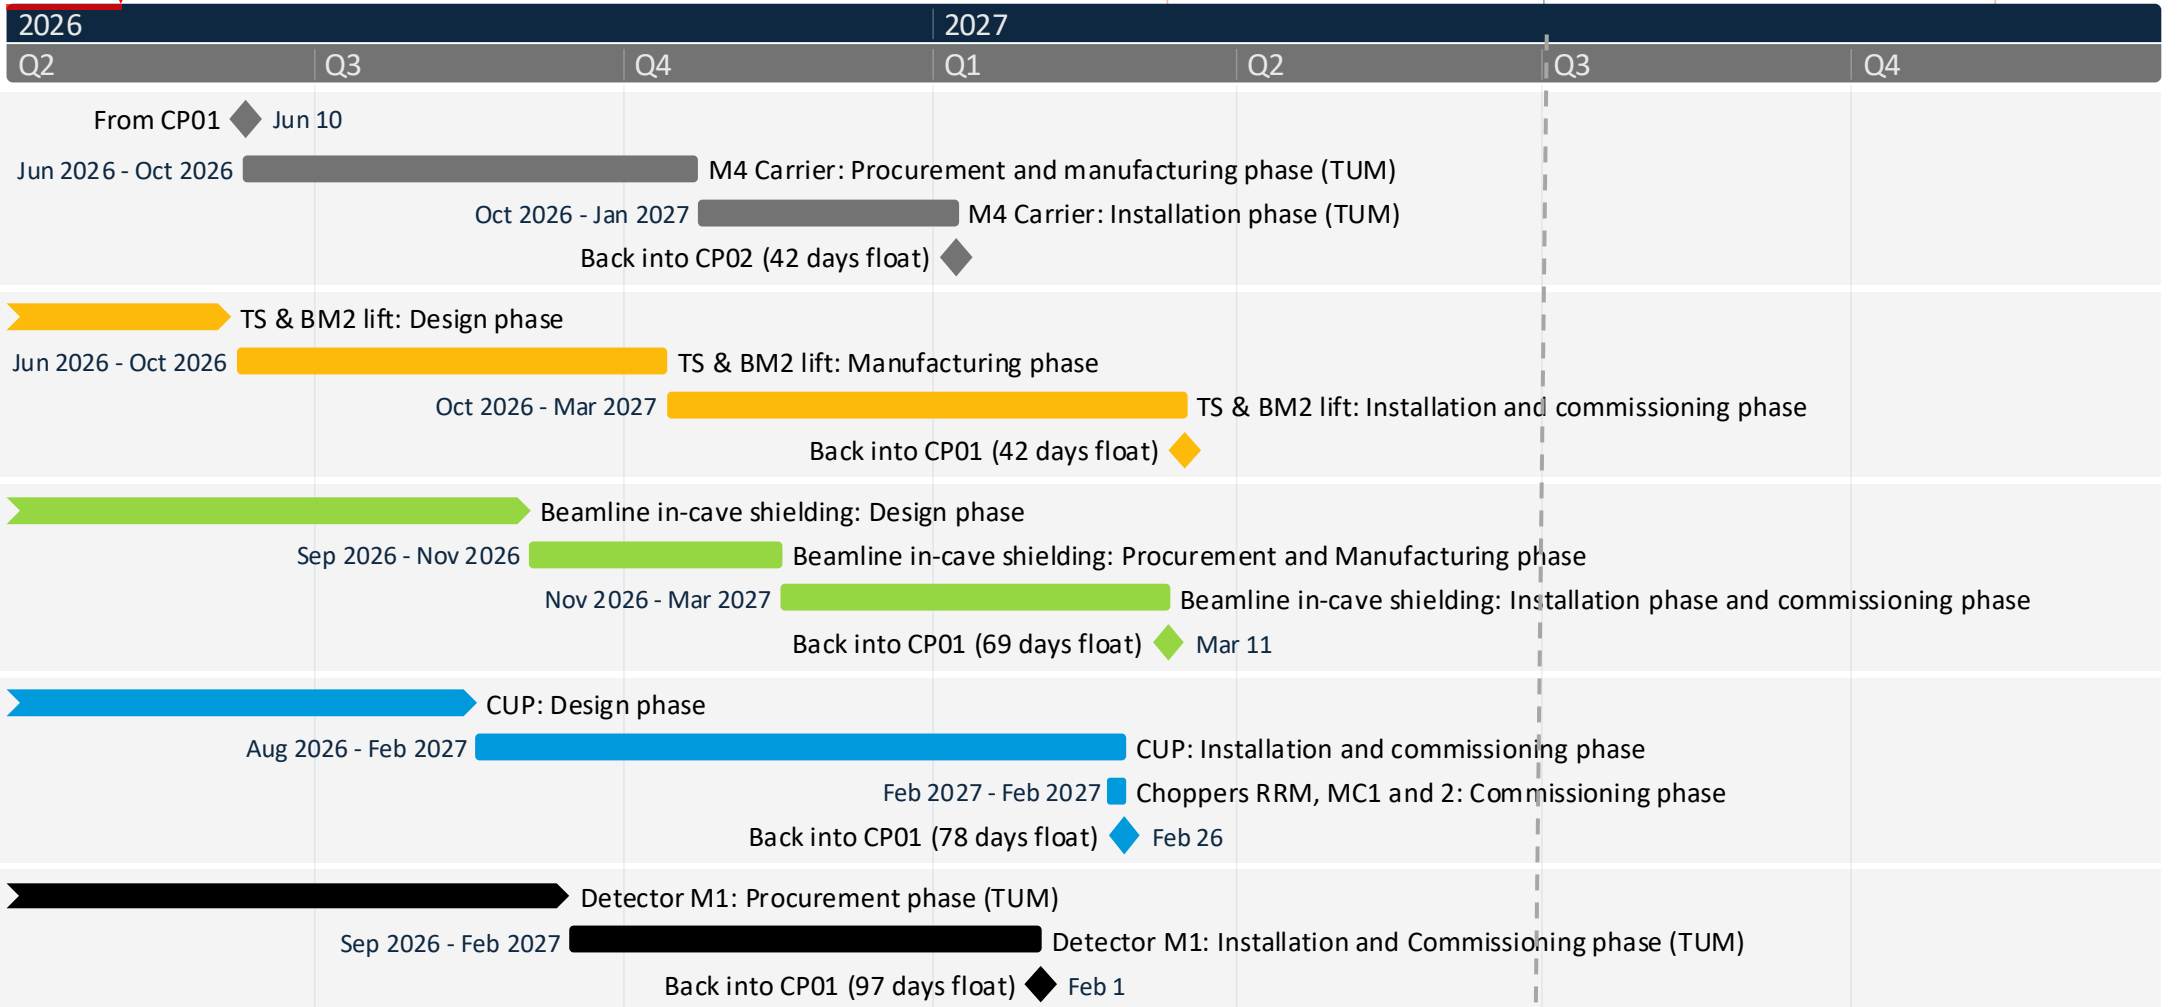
2026
2027
Q2 Q3 Q4 Q1 Q2 Q3 Q4

From CP01 Jun 10
Jun 2026 - Oct 2026 M4 Carrier: Procurement and manufacturing phase (TUM)
Oct 2026 - Jan 2027 M4 Carrier: Installation phase (TUM)
Back into CP02 (42 days float)

TS & BM2 lift: Design phase
Jun 2026 - Oct 2026 TS & BM2 lift: Manufacturing phase
Oct 2026 - Mar 2027 TS & BM2 lift: Installation and commissioning phase
Back into CP01 (42 days float)

Beamline in-cave shielding: Design phase
Sep 2026 - Nov 2026 Beamline in-cave shielding: Procurement and Manufacturing phase
Nov 2026 - Mar 2027 Beamline in-cave shielding: Installation phase and commissioning phase
Back into CP01 (69 days float) Mar 11

CUP: Design phase
Aug 2026 - Feb 2027 CUP: Installation and commissioning phase
Feb 2027 - Feb 2027 Choppers RRM, MC1 and 2: Commissioning phase
Back into CP01 (78 days float) Feb 26

Detector M1: Procurement phase (TUM)
Sep 2026 - Feb 2027 Detector M1: Installation and Commissioning phase (TUM)
Back into CP01 (97 days float) Feb 1